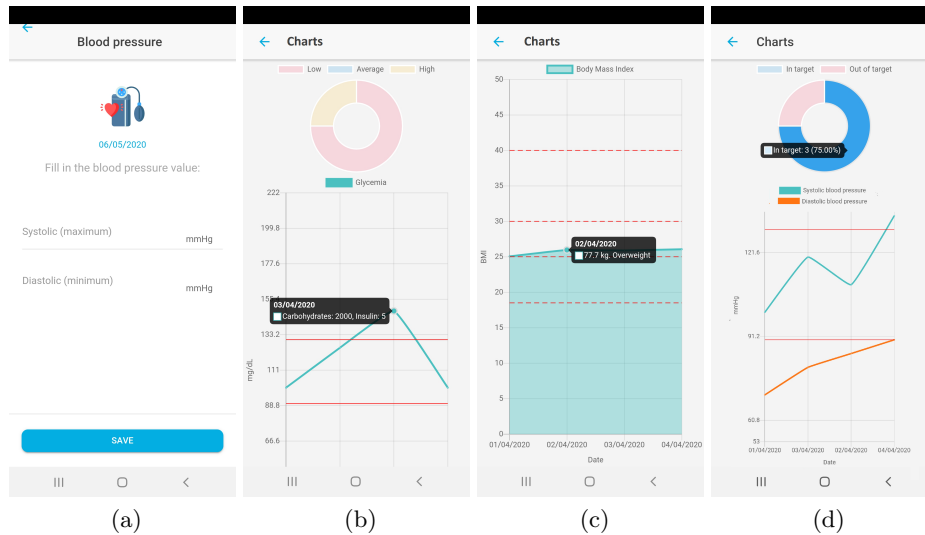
Blood pressure

06/05/2020

Fill in the blood pressure value:

Systolic (maximum) mmHg

Diastolic (minimum) mmHg

SAVE

(a)

Charts

Low Average High

Glycemia

222
199.8
177.6
155.4
133.2
111
88.8
66.6

mg/dL

03/04/2020
Carbohydrates: 2000, Insulin: 5

(b)

Charts

Body Mass Index

BMI

50
45
40
35
30
25
20
15
10
5
0

02/04/2020
77.7 kg. Overweight

01/04/2020 02/04/2020 03/04/2020 04/04/2020

Date

(c)

Charts

In target Out of target

In target: 3 (75.00%)

Systolic blood pressure
Diastolic blood pressure

121.6
91.2
60.8
53

mmHg

01/04/2020 02/04/2020 03/04/2020 04/04/2020

Date

(d)